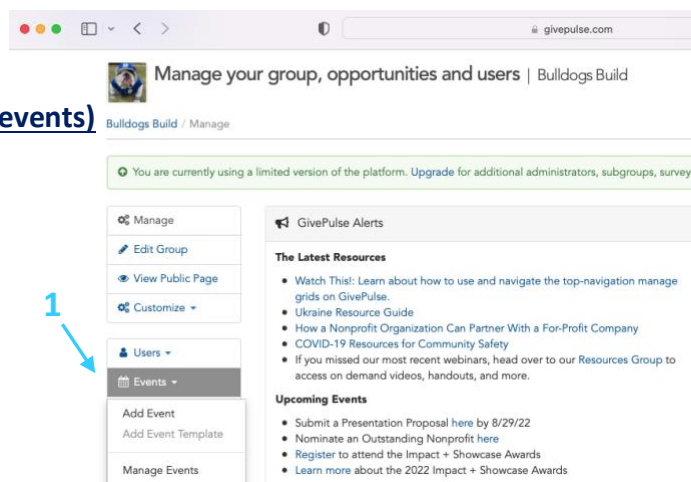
givepulse.com

events)

Manage your group, opportunities and users | Bulldogs Build

Bulldogs Build / Manage

You are currently using a limited version of the platform. Upgrade for additional administrators, subgroups, survey

Manage
Edit Group
View Public Page
Customize

1

Users
Events
Add Event
Add Event Template
Manage Events

GivePulse Alerts

The Latest Resources

- Watch This!: Learn about how to use and navigate the top-navigation manage grids on GivePulse.
- Ukraine Resource Guide
- How a Nonprofit Organization Can Partner With a For-Profit Company
- COVID-19 Resources for Community Safety
- If you missed our most recent webinars, head over to our Resources Group to access on demand videos, handouts, and more.

Upcoming Events

- Submit a Presentation Proposal here by 8/29/22
- Nominate an Outstanding Nonprofit here
- Register to attend the Impact + Showcase Awards
- Learn more about the 2022 Impact + Showcase Awards